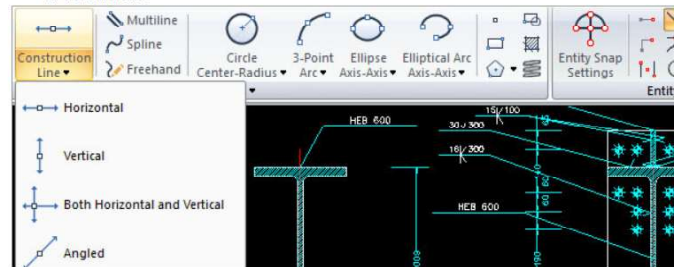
Construction Line ▾
Multiline
Spline
Freehand
Circle Center-Radius ▾
3-Point Arc ▾
Ellipse Axis-Axis ▾
Elliptical Arc Axis-Axis ▾
Entity Snap Settings
Entit

Horizontal
Vertical
Both Horizontal and Vertical
Angled

HEB 600
15L/100
30 L 300
16L/300
HEB 600
60
190
009